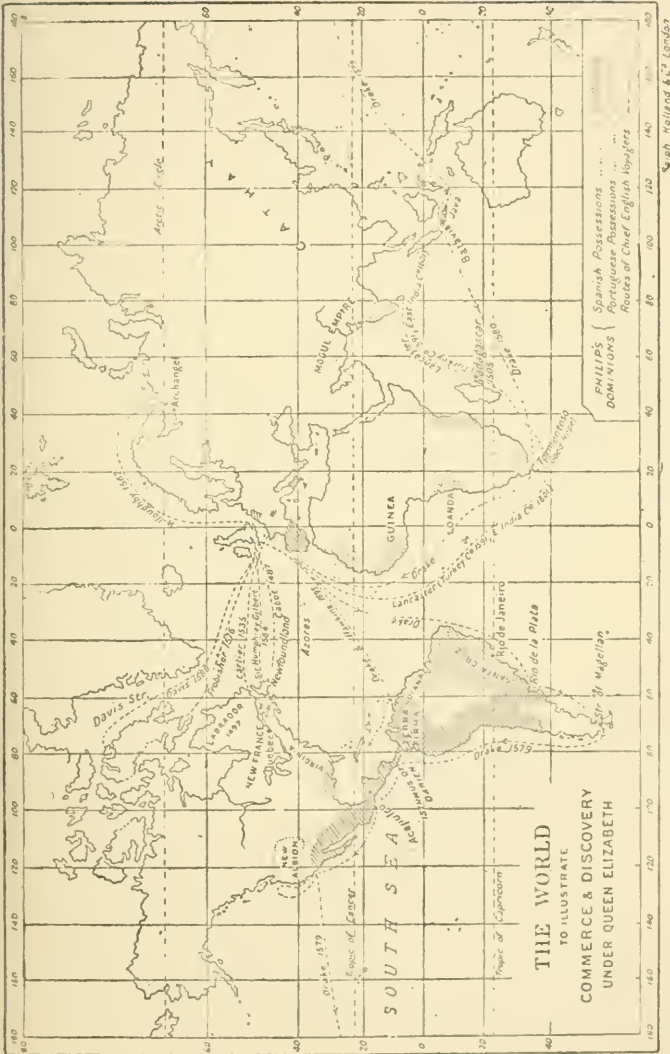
THE WORLD
TO ILLUSTRATE
COMMERCE & DISCOVERY
UNDER QUEEN ELIZABETH

PHILIP'S DOMINIONS { Spanish Possessions
Portuguese Possessions
Routes of Chief English Voyagers

SOUTH SEA
NEW ALBION
NEW FRANCE
LABRADOR
Quebec
Newfoundland
Davis Str.
Davis 1585
Frobisher 1576
Cartier 1535
Sir Humphrey Gilbert 1583
Cabot 1497
Azores
Acapulco
Isthmus of Darien
Drake 1579
Drake 1579
Str. of Magellan
Rio de la Plata
Rio de Janeiro
Drake
Lancaster (Turkey Co. 1591)
E. India Co. 1601
GUINEA
LOANDA
Drake
Willoughby 1553
Archangel
MOGUL EMPIRE
Arctic Circle
Tropic of Cancer
Tropic of Capricorn
Java
Drake 1580
Madagascar
Goa
Cape of Good Hope
Drake
Drake

0 20 40 60 80 100 120 140 160 180
20 40 60 80 100 120 140 160 180

Geo. Philip & Son London